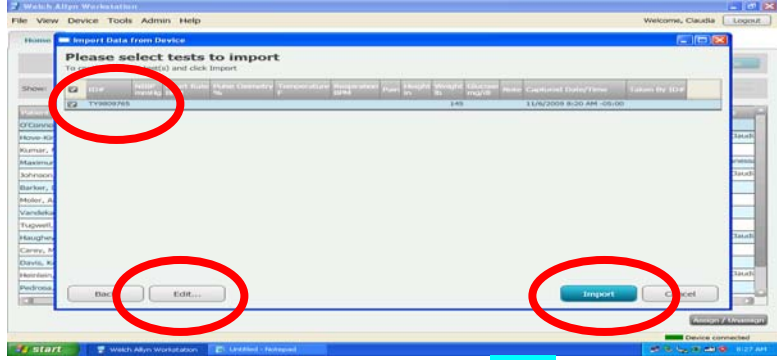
Welch Allyn Workstation

File View Device Tools Admin Help

Welcome, Claudia Logout

Home

Import Data from Device

Please select tests to import

To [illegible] test(s) and click Import

| | ID# | NIBP mmHg | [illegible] Rate | Pulse Oximetry % | Temperature F | Respiration BPM | Pain | Height in | Weight lb | Glucose mg/dl | Note | Captured Date/Time | Taken By ID# |
|---|---|---|---|---|---|---|---|---|---|---|---|---|---|
| ☑ | TY9809765 | | | | | | | | 145 | | | 11/6/2009 8:20 AM -05:00 | |

Show

O'Conn

Hove-Ki

Kumar,

Maximu

Johnson

Barker,

Moler, A

Vandeka

Tugwell

Haughe

Carey, M

Davis, K

Heinlein

Pedrosa

Back

Edit...

Import

Cancel

Assign / Unassign

Device connected

start

Welch Allyn Workstation

Untitled - Notepad

8:27 AM